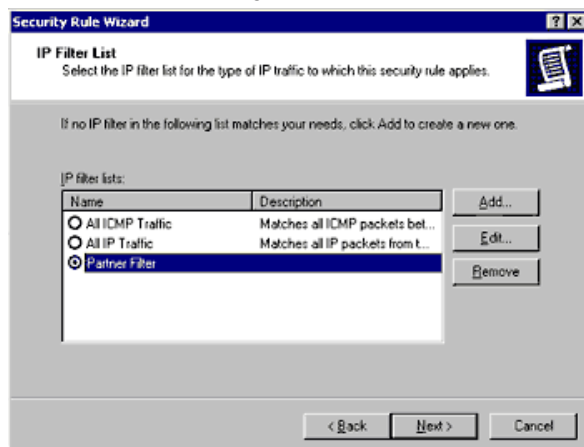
Security Rule Wizard

?

IP Filter List

Select the IP filter list for the type of IP traffic to which this security rule applies.

If no IP filter in the following list matches your needs, click Add to create a new one.

IP filter lists:

| Name | Description |
|---|---|
| All ICMP Traffic | Matches all ICMP packets bet... |
| All IP Traffic | Matches all IP packets from t... |
| Partner Filter | |

Add...

Edit...

Remove

< Back

Next >

Cancel